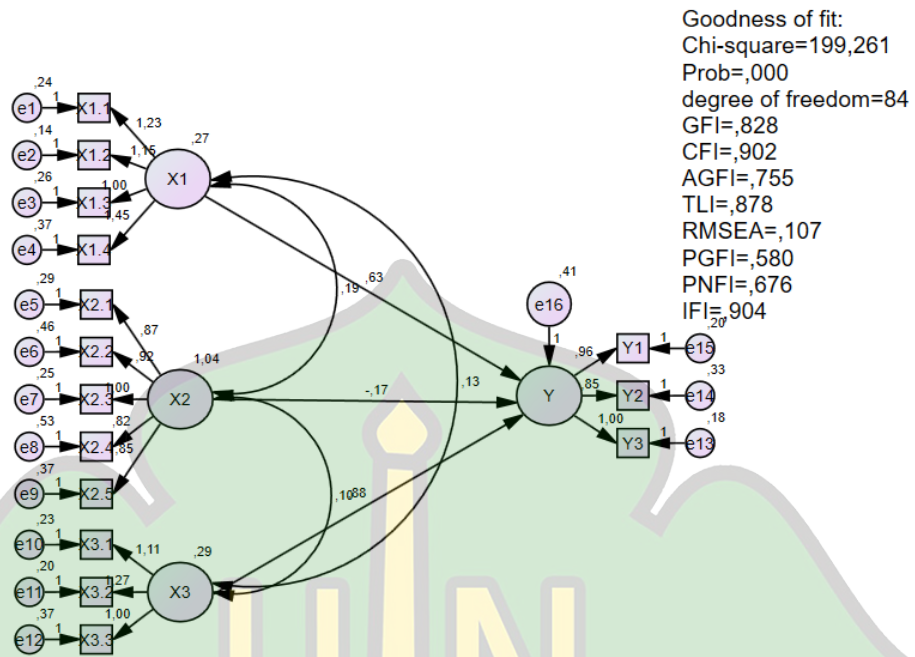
Goodness of fit:
Chi-square=199,261
Prob=,000
degree of freedom=84
GFI=,828
CFI=,902
AGFI=,755
TLI=,878
RMSEA=,107
PGFI=,580
PNFI=,676
IFI=,904

,24
e1
1
X1.1
1,23
,14
e2
1
X1.2
1,15
,27
X1
,26
e3
1
X1.3
1,00
,37
e4
1
1,45
X1.4
,29
e5
1
X2.1
,87
,46
e6
1
X2.2
,92
1,04
,25
e7
1
X2.3
1,00
X2
,53
e8
1
X2.4
,82
,85
,37
e9
1
X2.5
,19
,63
-,17
,13
,10
,88
,23
e10
1
X3.1
1,11
,29
,20
e11
1
X3.2
1,27
X3
,37
e12
1
X3.3
1,00
,41
e16
1
Y
,96
,85
1,00
Y1
1
,20
e15
Y2
1
,33
e14
Y3
1
,18
e13